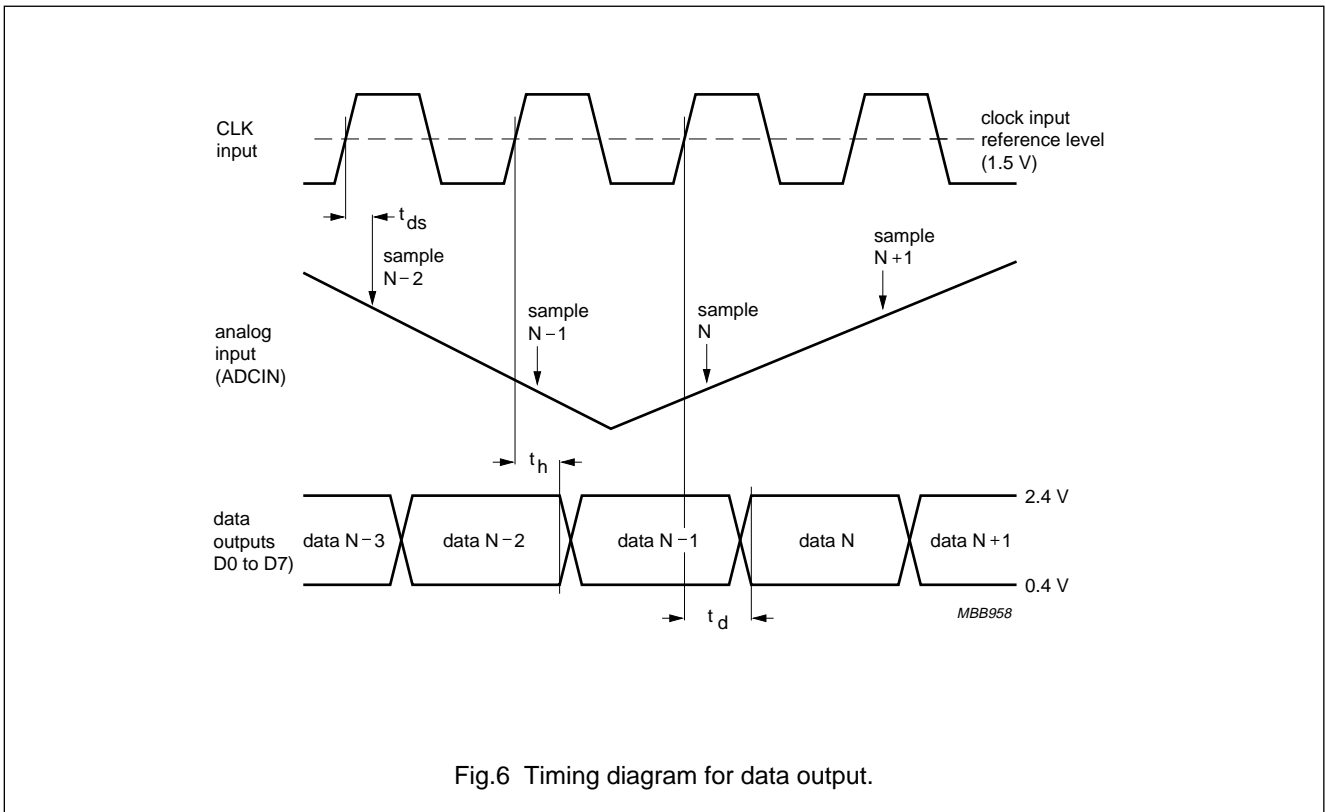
CLK input

clock input reference level (1.5 V)

$t_{ds}$

sample N − 2

sample N + 1

sample N − 1

sample N

analog input (ADCIN)

$t_h$

2.4 V

data outputs D0 to D7)

data N − 3

data N − 2

data N − 1

data N

data N + 1

0.4 V

MBB958

$t_d$

Fig.6 Timing diagram for data output.